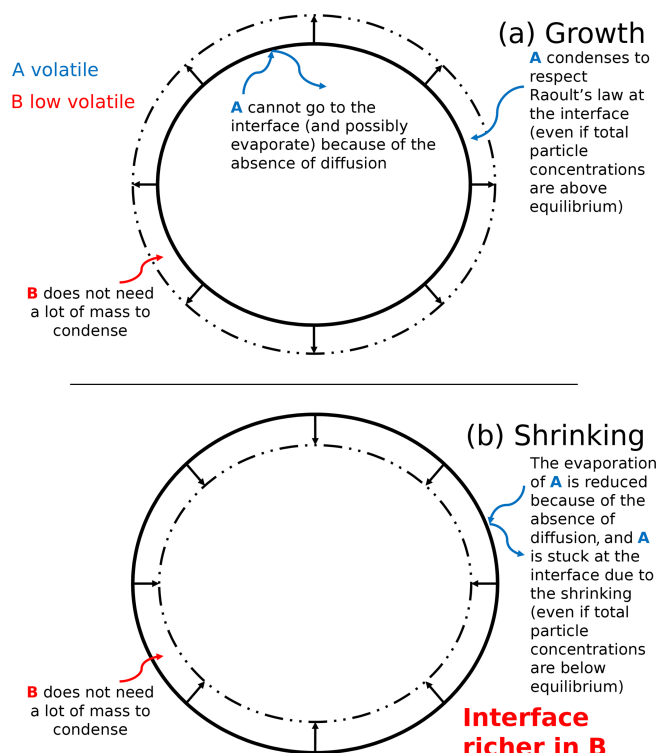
A volatile
B low volatile

(a) Growth

A condenses to respect Raoult's law at the interface (even if total particle concentrations are above equilibrium)

A cannot go to the interface (and possibly evaporate) because of the absence of diffusion

B does not need a lot of mass to condense

(b) Shrinking

The evaporation of A is reduced because of the absence of diffusion, and A is stuck at the interface due to the shrinking (even if total particle concentrations are below equilibrium)

B does not need a lot of mass to condense

Interface richer in B